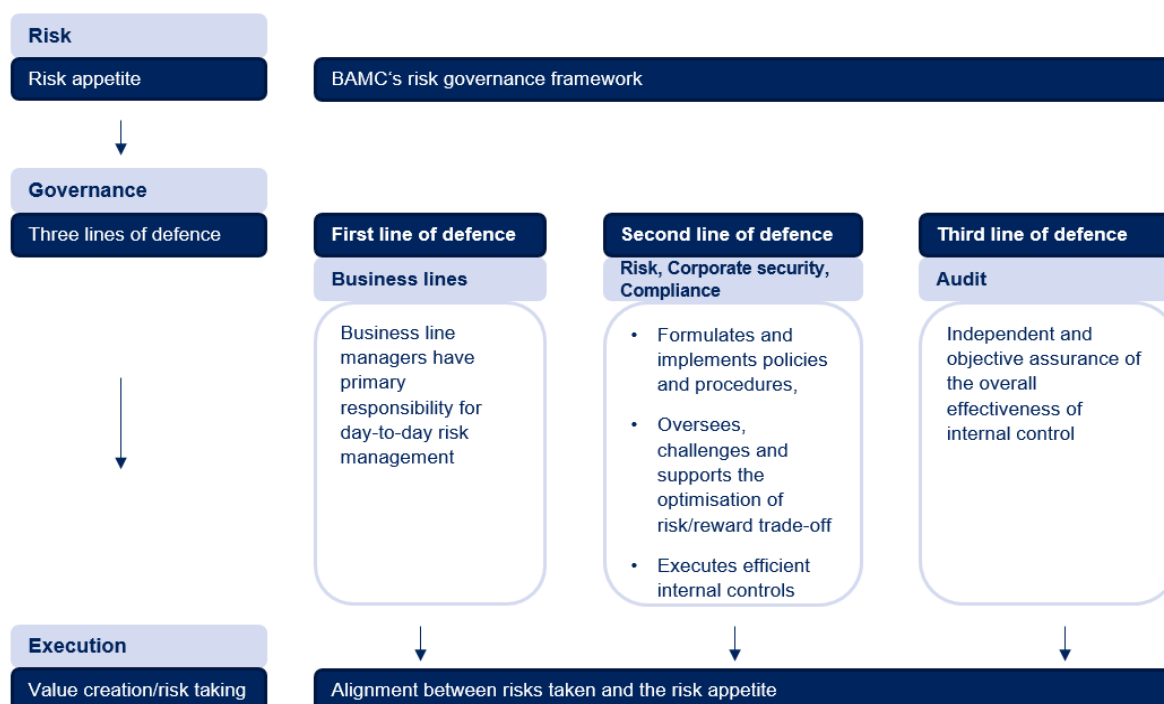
Risk

Risk appetite

BAMC's risk governance framework

Governance

Three lines of defence

First line of defence

Business lines

Business line managers have primary responsibility for day-to-day risk management

Second line of defence

Risk, Corporate security, Compliance

- Formulates and implements policies and procedures,
- Oversees, challenges and supports the optimisation of risk/reward trade-off
- Executes efficient internal controls

Third line of defence

Audit

Independent and objective assurance of the overall effectiveness of internal control

Execution

Value creation/risk taking

Alignment between risks taken and the risk appetite